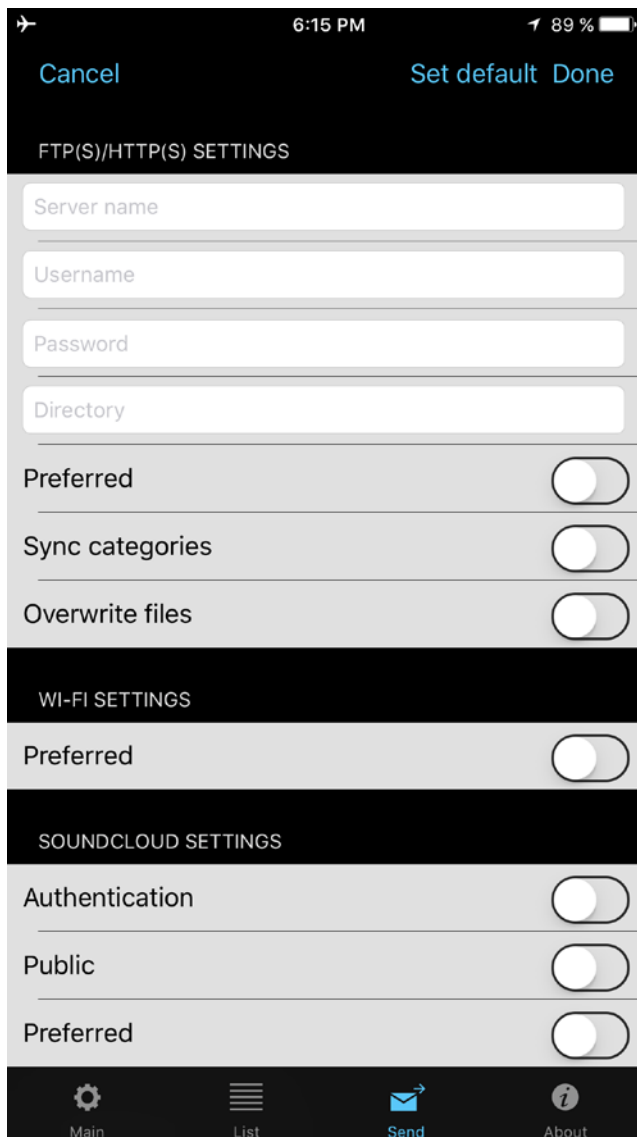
6:15 PM
89 %

Cancel
Set default
Done

FTP(S)/HTTP(S) SETTINGS

Server name

Username

Password

Directory

Preferred

Sync categories

Overwrite files

WI-FI SETTINGS

Preferred

SOUNDCLOUD SETTINGS

Authentication

Public

Preferred

Main
List
Send
About